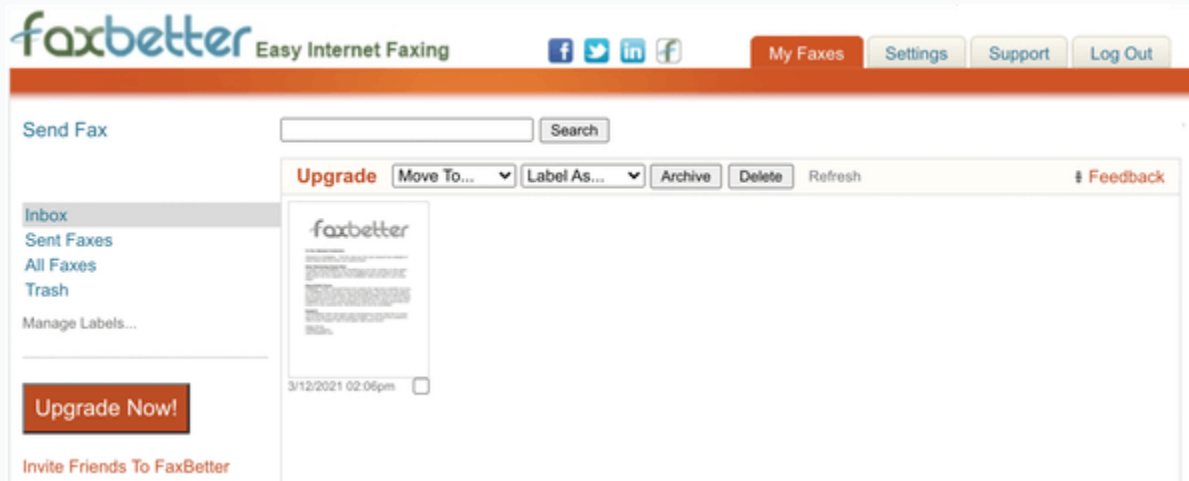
faxbetter Easy Internet Faxing

My Faxes | Settings | Support | Log Out

Send Fax

Search

Upgrade | Move To... | Label As... | Archive | Delete | Refresh | Feedback

Inbox
Sent Faxes
All Faxes
Trash
Manage Labels...

faxbetter

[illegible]

3/12/2021 02:06pm

Upgrade Now!

Invite Friends To FaxBetter